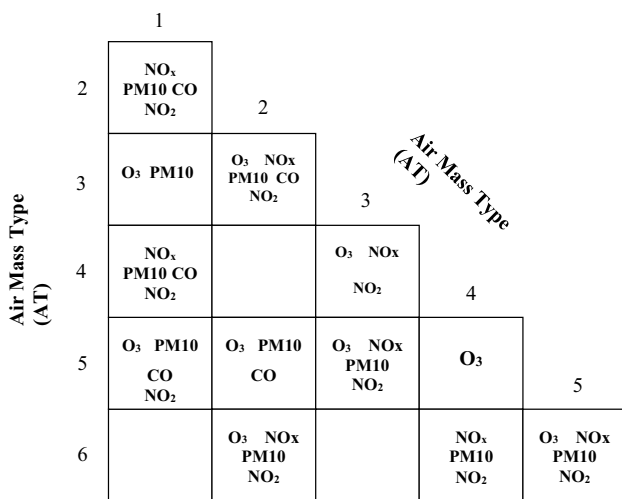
Air Mass Type (AT)

Air Mass Type (AT)

| | 1 | 2 | 3 | 4 | 5 |
|---|---|---|---|---|---|
| 2 | $NO_x$ PM10 CO $NO_2$ | | | | |
| 3 | $O_3$ PM10 | $O_3$ NOx PM10 CO $NO_2$ | | | |
| 4 | $NO_x$ PM10 CO $NO_2$ | | $O_3$ NOx $NO_2$ | | |
| 5 | $O_3$ PM10 CO $NO_2$ | $O_3$ PM10 CO | $O_3$ NOx PM10 $NO_2$ | $O_3$ | |
| 6 | | $O_3$ NOx PM10 $NO_2$ | | $NO_x$ PM10 $NO_2$ | $O_3$ NOx PM10 $NO_2$ |